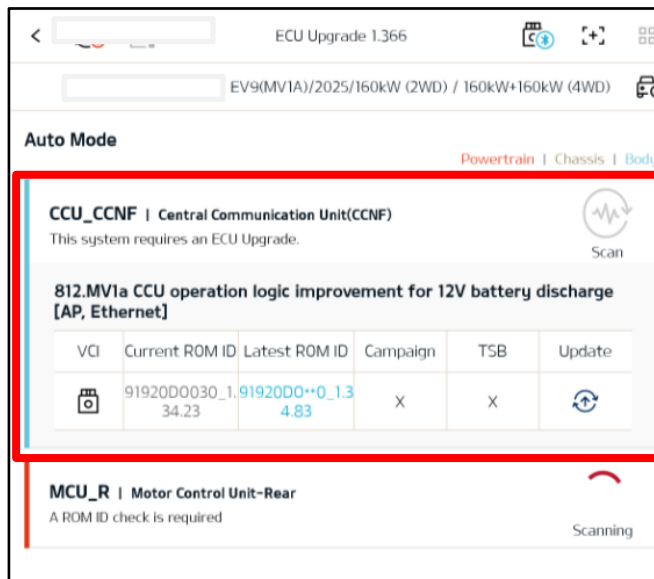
<

ECU Upgrade 1.366

EV9(MV1A)/2025/160kW (2WD) / 160kW+160kW (4WD)

Auto Mode

Powertrain | Chassis | Body

CCU_CCNF | Central Communication Unit(CCNF)
This system requires an ECU Upgrade.

Scan

812.MV1a CCU operation logic improvement for 12V battery discharge [AP, Ethernet]

| VCI | Current ROM ID | Latest ROM ID | Campaign | TSB | Update |
|---|---|---|---|---|---|
| | 91920D0030_134.23 | 91920D0**0_134.83 | X | X | |

MCU_R | Motor Control Unit-Rear
A ROM ID check is required

Scanning